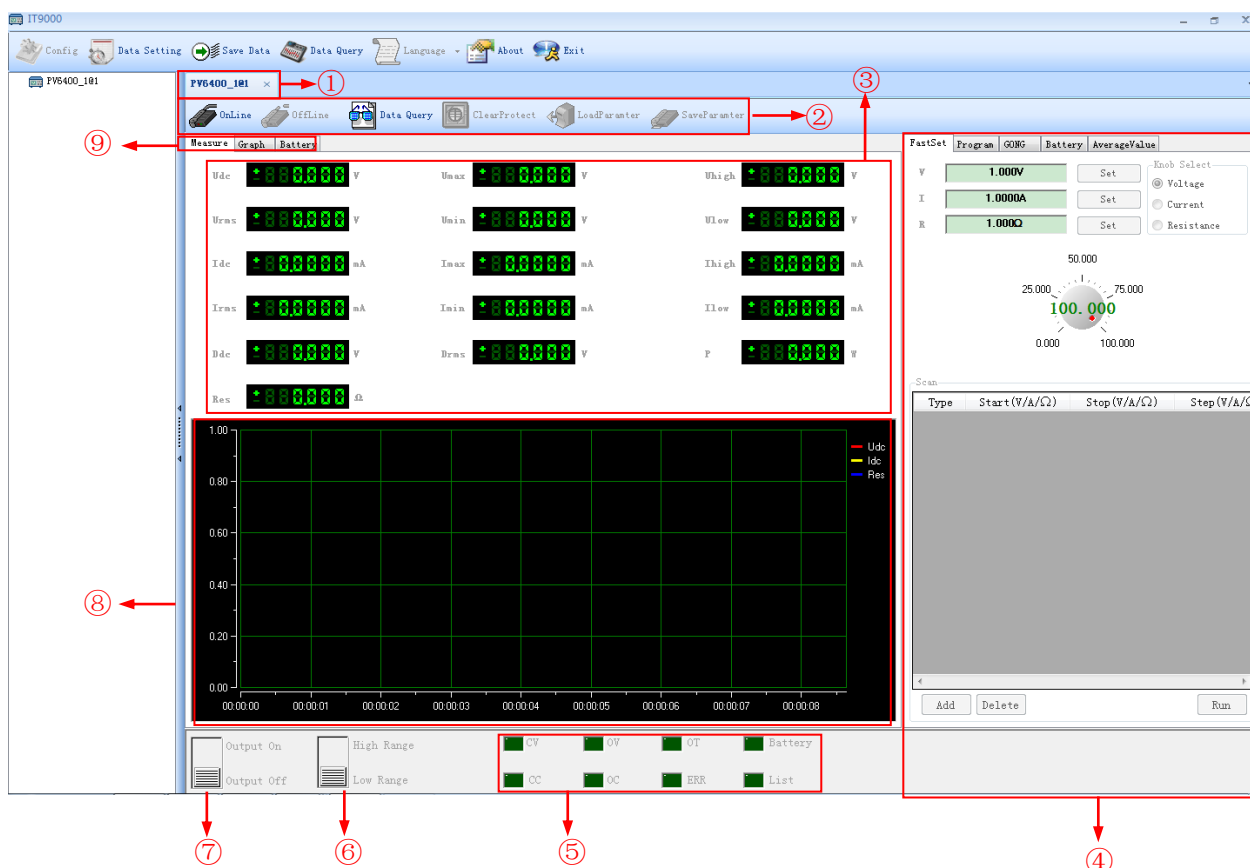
IT9000

Config Data Setting Save Data Data Query Language About Exit

PV6400_101

PV6400_101 ×
①

OnLine OffLine Data Query ClearProtect LoadParamter SaveParamter
②

③

⑨

Measure Graph Battery

Udc 0.000 V
Umax 0.000 V
Uhigh 0.000 V
Urms 0.000 V
Umin 0.000 V
Ulow 0.000 V
Idc 0.0000 mA
Imax 0.0000 mA
Ihigh 0.0000 mA
Irms 0.0000 mA
Imin 0.0000 mA
Ilow 0.0000 mA
Ddc 0.000 V
Drms 0.000 V
P 0.000 W
Res 0.000 Ω

1.00
0.80
0.60
0.40
0.20
0.00
00:00:00 00:00:01 00:00:02 00:00:03 00:00:04 00:00:05 00:00:06 00:00:07 00:00:08
Udc
Idc
Res

⑧

FastSet Program GONG Battery AverageValue

V 1.000V Set
I 1.0000A Set
R 1.000Ω Set

Knob Select
Voltage
Current
Resistance

50.000
25.000 75.000
100.000
0.000 100.000

Scan
Type Start(V/A/Ω) Stop(V/A/Ω) Step(V/A/Ω

Add Delete Run

Output On
Output Off
High Range
Low Range

CV OV OT Battery
CC OC ERR List

⑦ ⑥ ⑤ ④